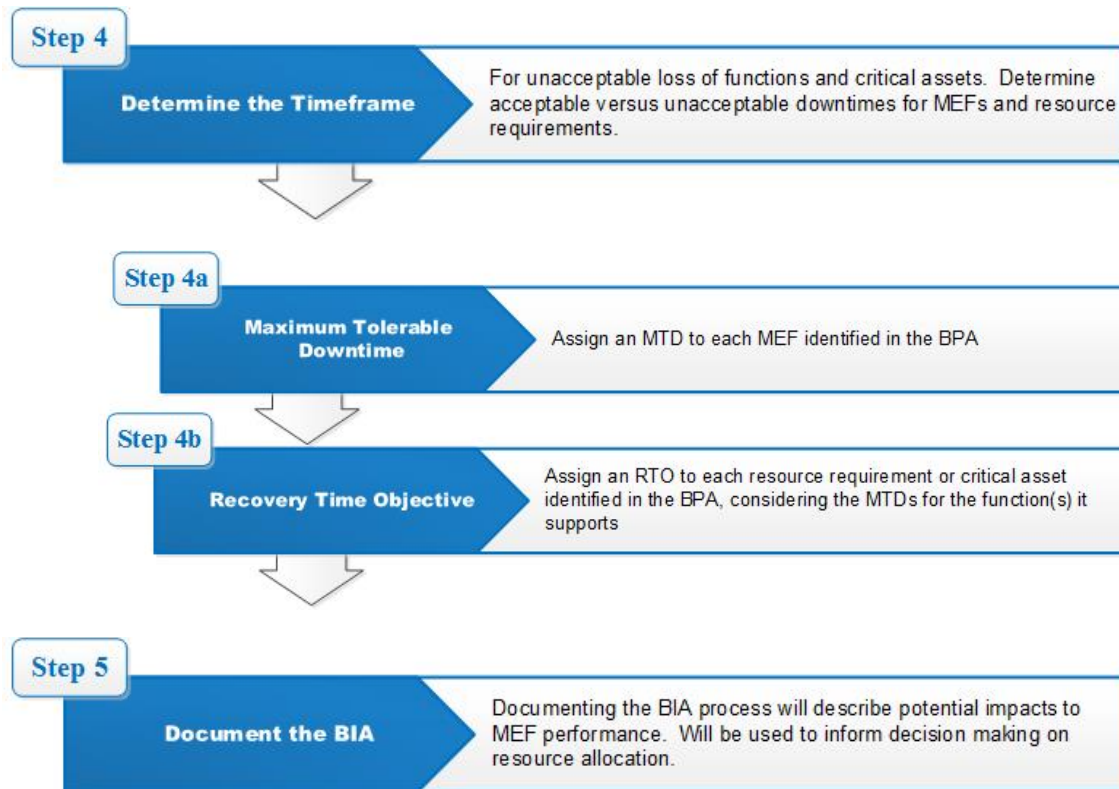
Step 4

Determine the Timeframe

For unacceptable loss of functions and critical assets. Determine acceptable versus unacceptable downtimes for MEFs and resource requirements.

Step 4a

Maximum Tolerable Downtime

Assign an MTD to each MEF identified in the BPA

Step 4b

Recovery Time Objective

Assign an RTO to each resource requirement or critical asset identified in the BPA, considering the MTDs for the function(s) it supports

Step 5

Document the BIA

Documenting the BIA process will describe potential impacts to MEF performance. Will be used to inform decision making on resource allocation.